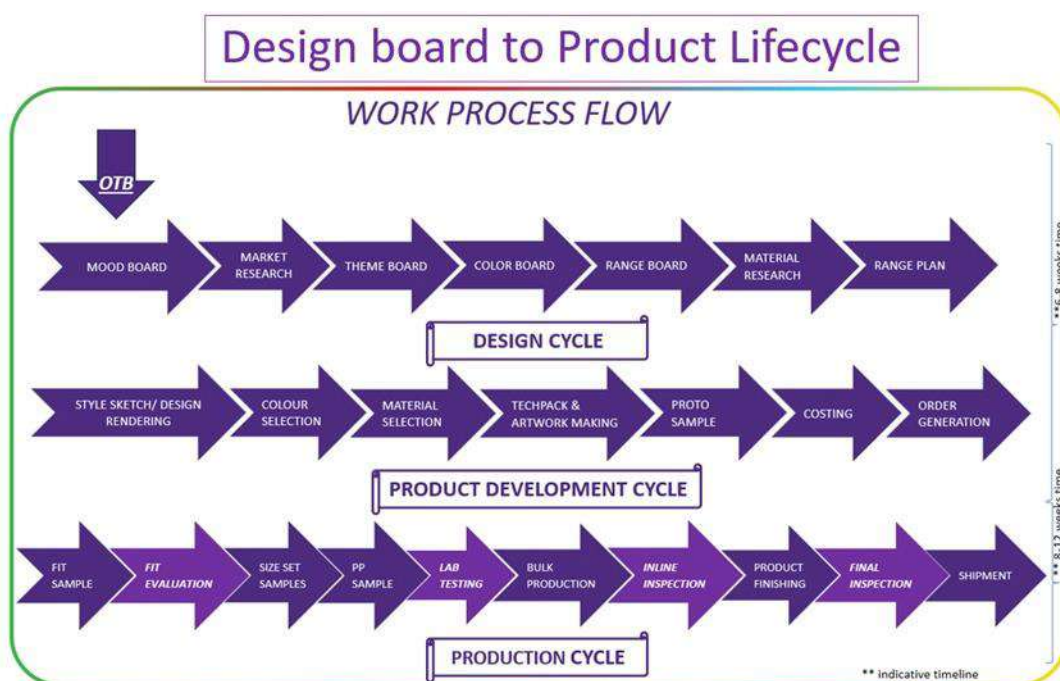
Design board to Product Lifecycle

WORK PROCESS FLOW

OTB

MOOD BOARD

MARKET RESEARCH

THEME BOARD

COLOR BOARD

RANGE BOARD

MATERIAL RESEARCH

RANGE PLAN

DESIGN CYCLE

**6-8 weeks time

STYLE SKETCH/ DESIGN RENDERING

COLOUR SELECTION

MATERIAL SELECTION

TECHPACK & ARTWORK MAKING

PROTO SAMPLE

COSTING

ORDER GENERATION

PRODUCT DEVELOPMENT CYCLE

** 8-12 weeks time

FIT SAMPLE

FIT EVALUATION

SIZE SET SAMPLES

PP SAMPLE

LAB TESTING

BULK PRODUCTION

INLINE INSPECTION

PRODUCT FINISHING

FINAL INSPECTION

SHIPMENT

PRODUCTION CYCLE

** indicative timeline